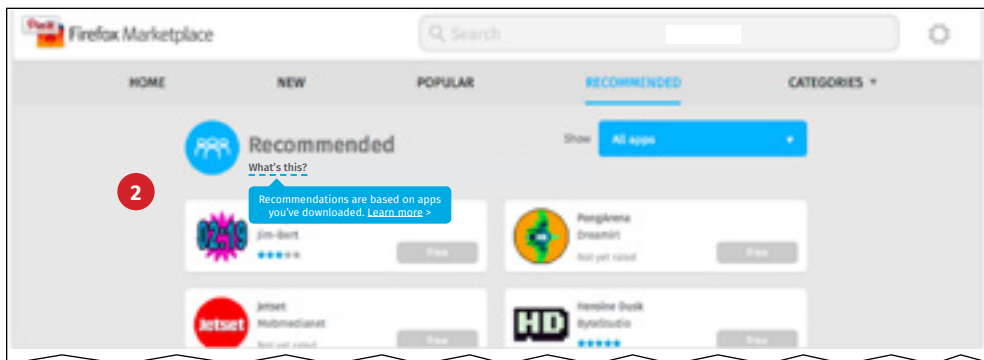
Firefox Marketplace

Search

HOME NEW POPULAR RECOMMENDED CATEGORIES ▾

Recommended

What's this?

Show All apps ▾

2

Recommendations are based on apps you've downloaded. Learn more >

02:19
Jim-Bert
Free

PongArena
Dreamiri
Not yet rated
Free

Jetset
Mobmedianet
Not yet rated
Free

Heroine Dusk
ByteStudio
Free